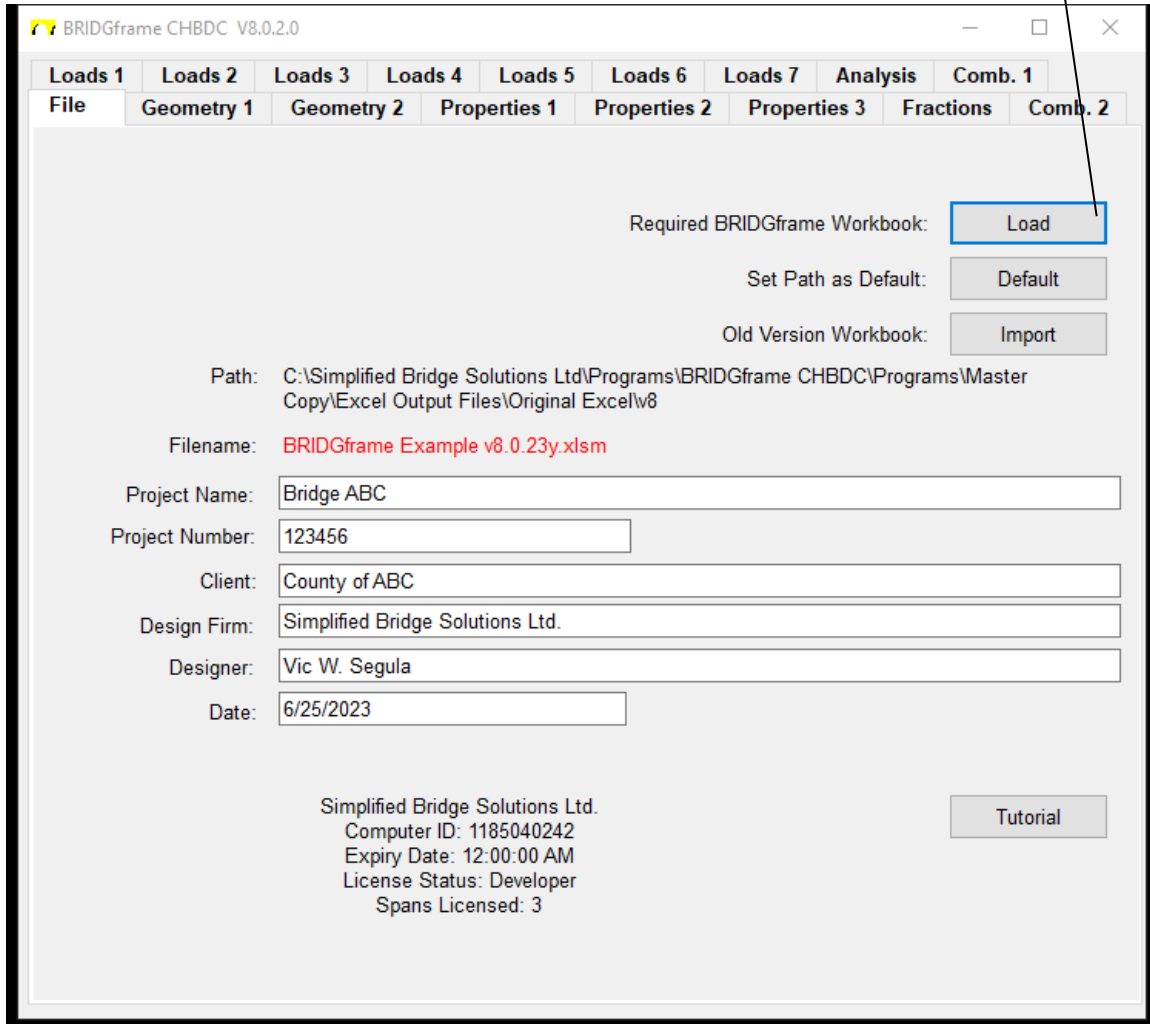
BRIDGframe CHBDC V8.0.2.0

Loads 1 | Loads 2 | Loads 3 | Loads 4 | Loads 5 | Loads 6 | Loads 7 | Analysis | Comb. 1
File | Geometry 1 | Geometry 2 | Properties 1 | Properties 2 | Properties 3 | Fractions | Comb. 2

Required BRIDGframe Workbook: Load

Set Path as Default: Default

Old Version Workbook: Import

Path: C:\Simplified Bridge Solutions Ltd\Programs\BRIDGframe CHBDC\Programs\Master Copy\Excel Output Files\Original Excel\v8

Filename: BRIDGframe Example v8.0.23y.xlsm

Project Name: Bridge ABC

Project Number: 123456

Client: County of ABC

Design Firm: Simplified Bridge Solutions Ltd.

Designer: Vic W. Segula

Date: 6/25/2023

Simplified Bridge Solutions Ltd.
Computer ID: 1185040242
Expiry Date: 12:00:00 AM
License Status: Developer
Spans Licensed: 3

Tutorial